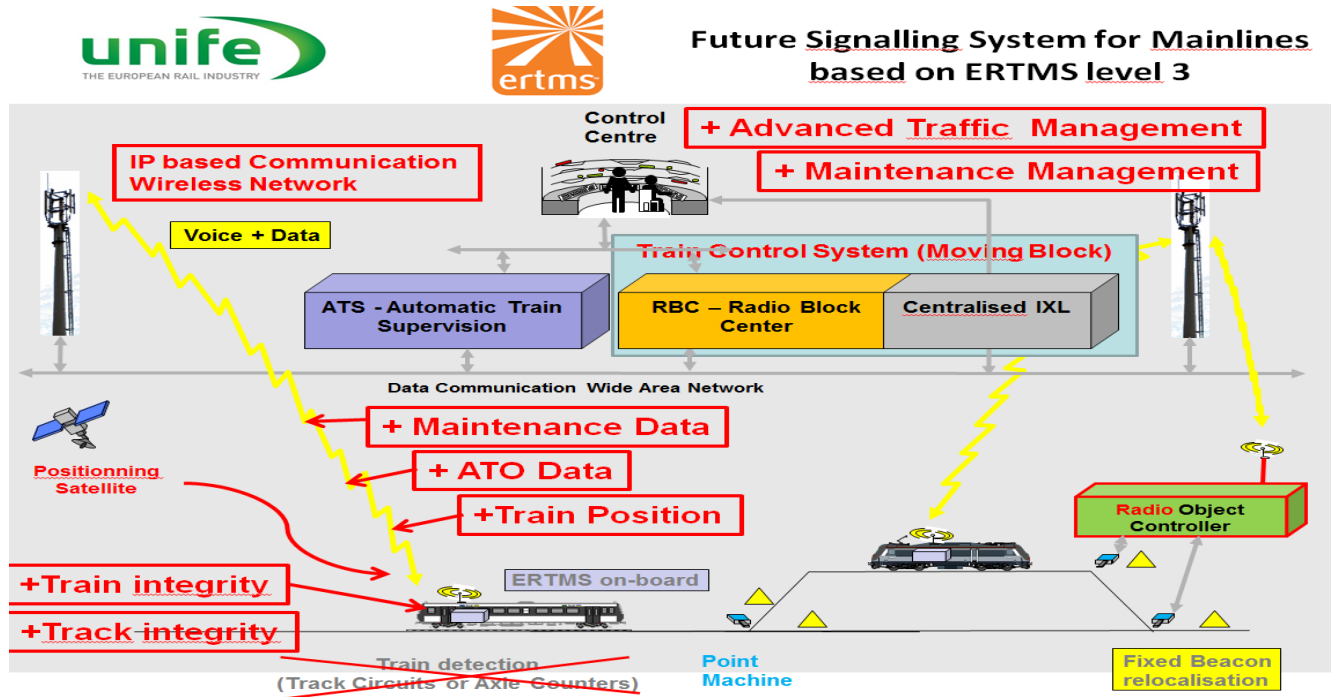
unife
THE EUROPEAN RAIL INDUSTRY

ertms

Future Signalling System for Mainlines based on ERTMS level 3

Control Centre

+ Advanced Traffic Management

+ Maintenance Management

IP based Communication Wireless Network

Voice + Data

Train Control System (Moving Block)

ATS - Automatic Train Supervision

RBC – Radio Block Center

Centralised IXL

Data Communication Wide Area Network

+ Maintenance Data

+ ATO Data

+Train Position

Positionning Satellite

+Train integrity

+Track integrity

ERTMS on-board

Radio Object Controller

Train detection (Track Circuits or Axle Counters)

Point Machine

Fixed Beacon relocalisation